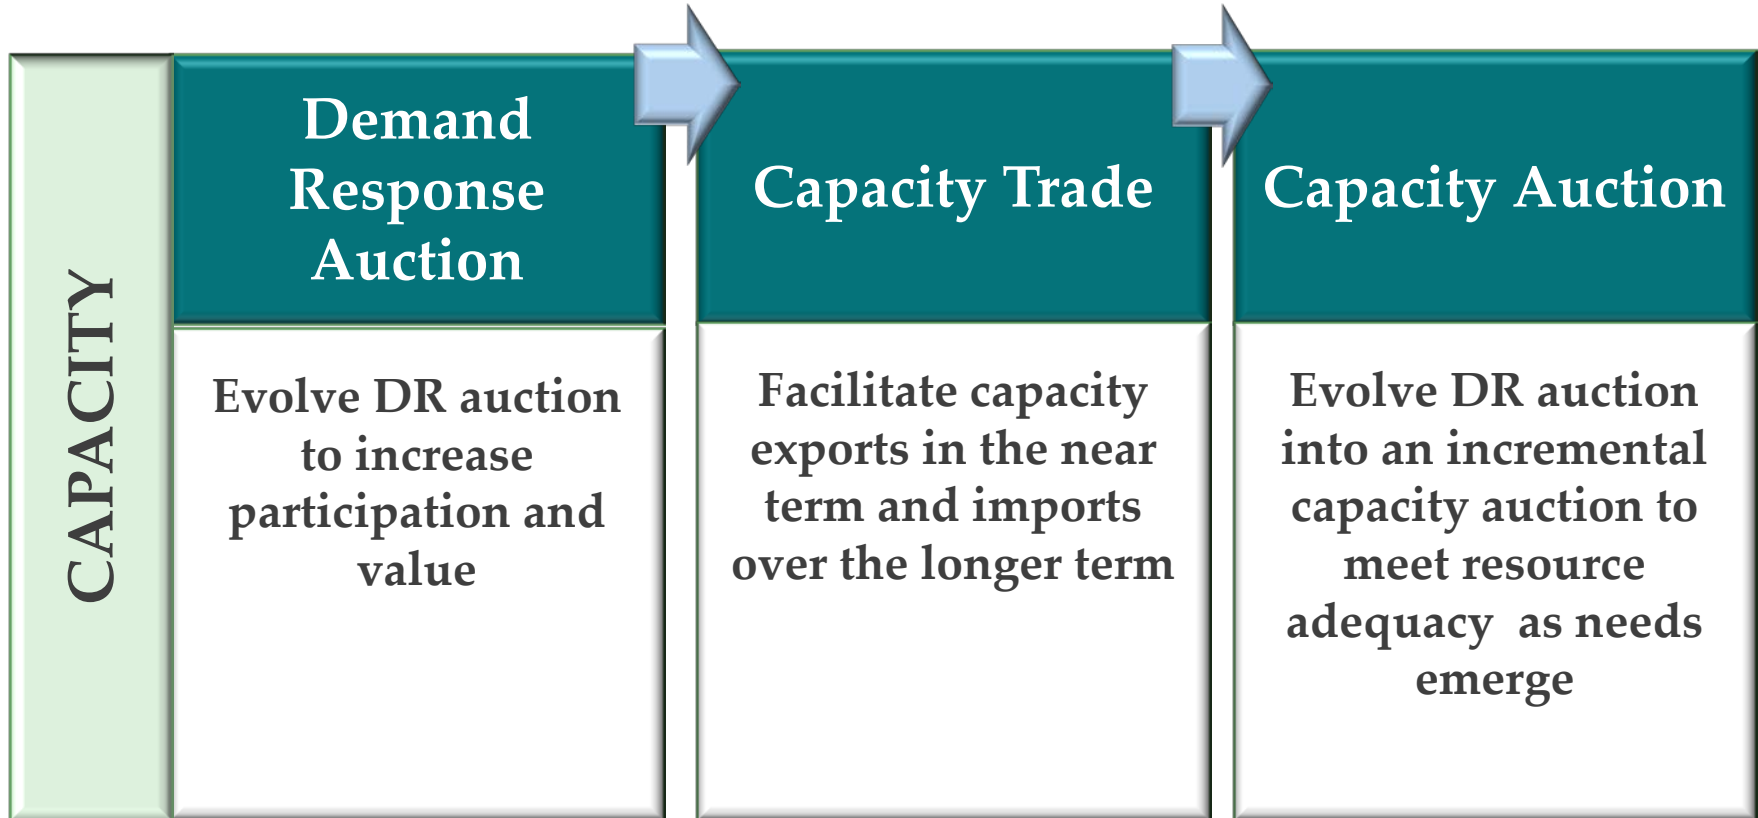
CAPACITY

Demand Response Auction

Evolve DR auction to increase participation and value

Capacity Trade

Facilitate capacity exports in the near term and imports over the longer term

Capacity Auction

Evolve DR auction into an incremental capacity auction to meet resource adequacy as needs emerge